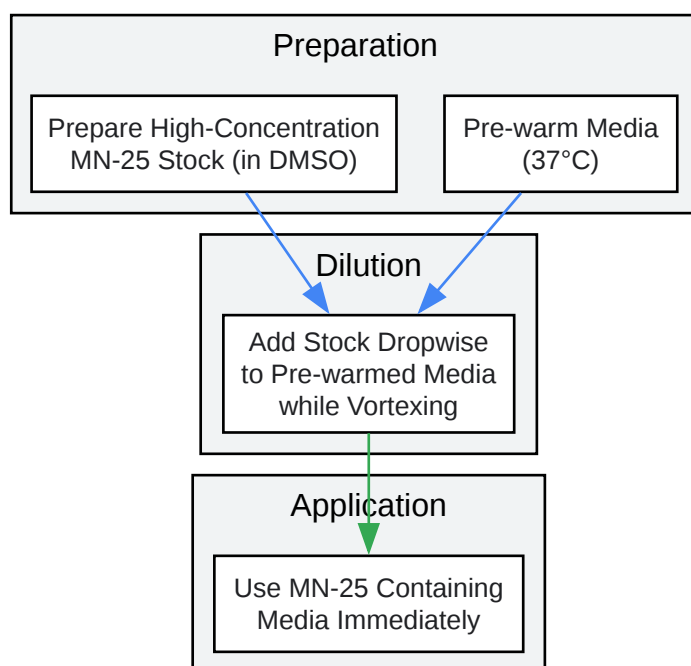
Preparation

Prepare High-Concentration MN-25 Stock (in DMSO)

Pre-warm Media (37°C)

Dilution

Add Stock Dropwise to Pre-warmed Media while Vortexing

Application

Use MN-25 Containing Media Immediately